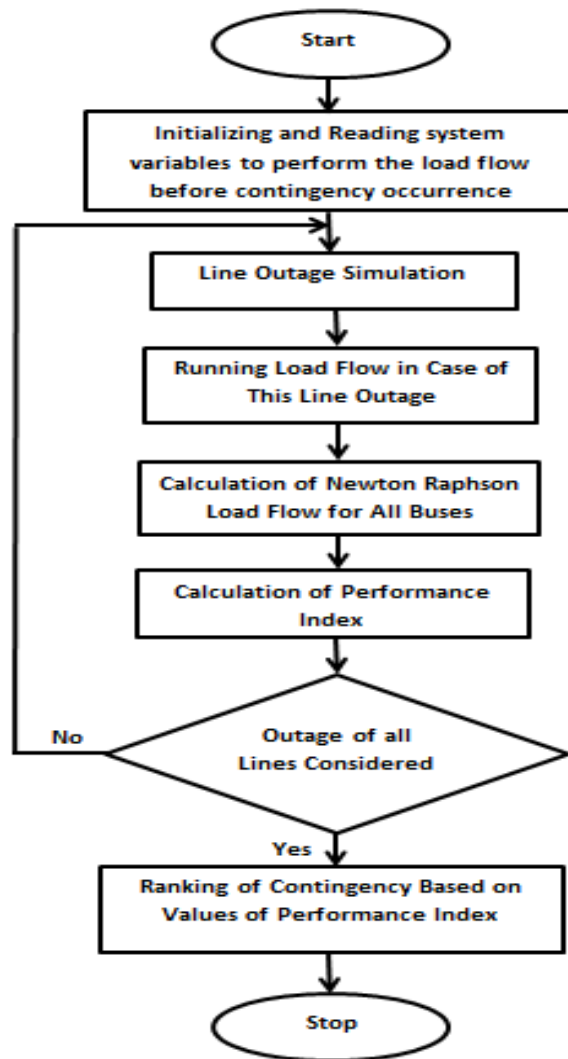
Start

Initializing and Reading system variables to perform the load flow before contingency occurrence

Line Outage Simulation

Running Load Flow in Case of This Line Outage

Calculation of Newton Raphson Load Flow for All Buses

Calculation of Performance Index

No

Outage of all Lines Considered

Yes

Ranking of Contingency Based on Values of Performance Index

Stop